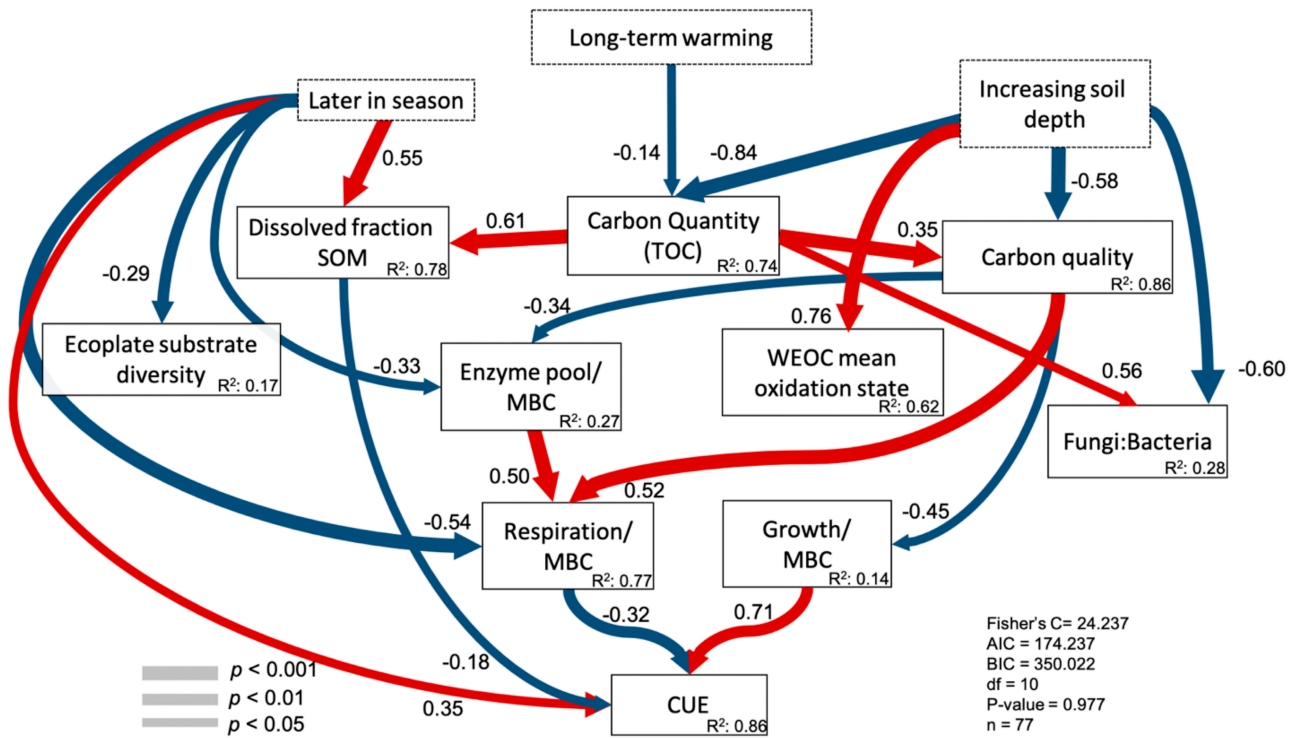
Long-term warming

Later in season

Increasing soil depth

0.55

-0.14

-0.84

-0.58

Dissolved fraction SOM $R^2$: 0.78

0.61

Carbon Quantity (TOC) $R^2$: 0.74

0.35

Carbon quality $R^2$: 0.86

-0.29

-0.34

Ecoplate substrate diversity $R^2$: 0.17

-0.33

Enzyme pool/ MBC $R^2$: 0.27

0.76

WEOC mean oxidation state $R^2$: 0.62

0.56

-0.60

Fungi:Bacteria $R^2$: 0.28

0.50

0.52

-0.54

Respiration/ MBC $R^2$: 0.77

Growth/ MBC $R^2$: 0.14

-0.45

-0.32

0.71

-0.18

0.35

CUE $R^2$: 0.86

$p$ < 0.001
$p$ < 0.01
$p$ < 0.05

Fisher's C= 24.237
AIC = 174.237
BIC = 350.022
df = 10
P-value = 0.977
n = 77